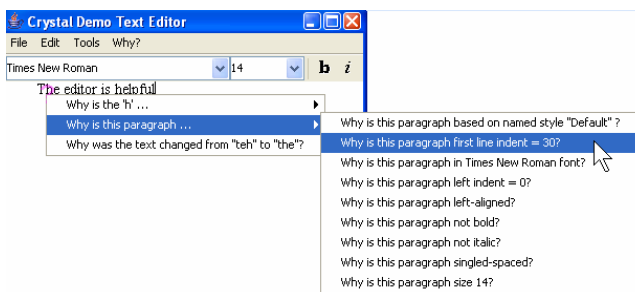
Crystal Demo Text Editor

File Edit Tools Why?

Times New Roman 14 b i

The editor is helpful

Why is the 'h' ...

Why is this paragraph ...

Why was the text changed from "teh" to "the"?

Why is this paragraph based on named style "Default" ?

Why is this paragraph first line indent = 30?

Why is this paragraph in Times New Roman font?

Why is this paragraph left indent = 0?

Why is this paragraph left-aligned?

Why is this paragraph not bold?

Why is this paragraph not italic?

Why is this paragraph singled-spaced?

Why is this paragraph size 14?